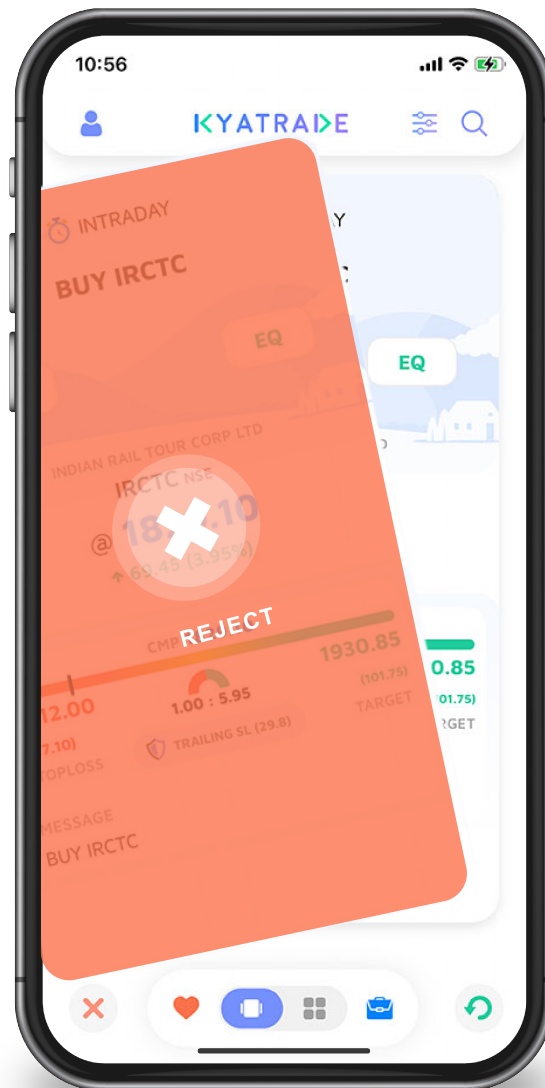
10:56

KYATRADE

INTRADAY

BUY IRCTC

EQ

EQ

INDIAN RAIL TOUR CORP LTD

IRCTC NSE

@ 18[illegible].10

69.45 (3.95%)

REJECT

CMP

12.00

(7.10)

STOPLOSS

1.00 : 5.95

TRAILING SL (29.8)

1930.85

(101.75)

TARGET

0.85

(101.75)

RGET

MESSAGE

BUY IRCTC